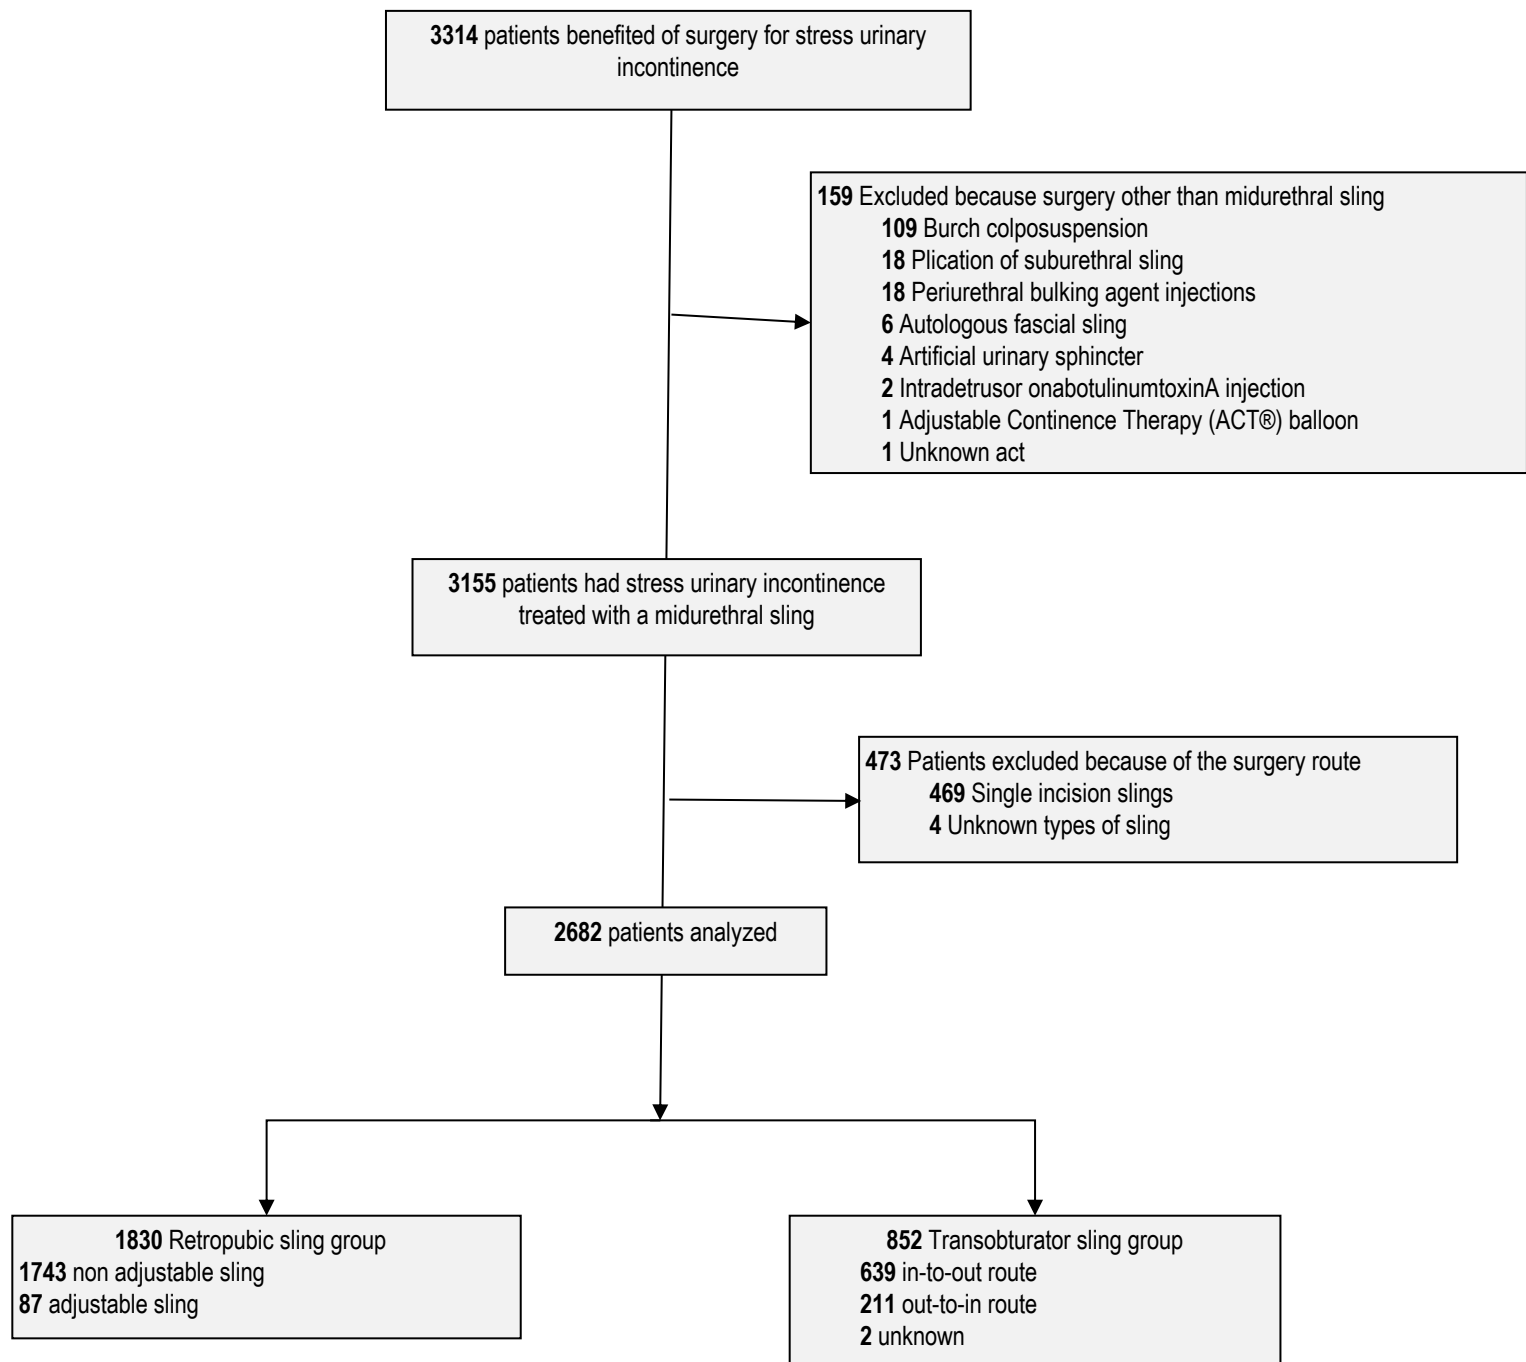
**3314** patients benefited of surgery for stress urinary incontinence

**159** Excluded because surgery other than midurethral sling
**109** Burch colposuspension
**18** Plication of suburethral sling
**18** Periurethral bulking agent injections
**6** Autologous fascial sling
**4** Artificial urinary sphincter
**2** Intradetrusor onabotulinumtoxinA injection
**1** Adjustable Continence Therapy (ACT®) balloon
**1** Unknown act

**3155** patients had stress urinary incontinence treated with a midurethral sling

**473** Patients excluded because of the surgery route
**469** Single incision slings
**4** Unknown types of sling

**2682** patients analyzed

**1830** Retropubic sling group
**1743** non adjustable sling
**87** adjustable sling

**852** Transobturator sling group
**639** in-to-out route
**211** out-to-in route
**2** unknown